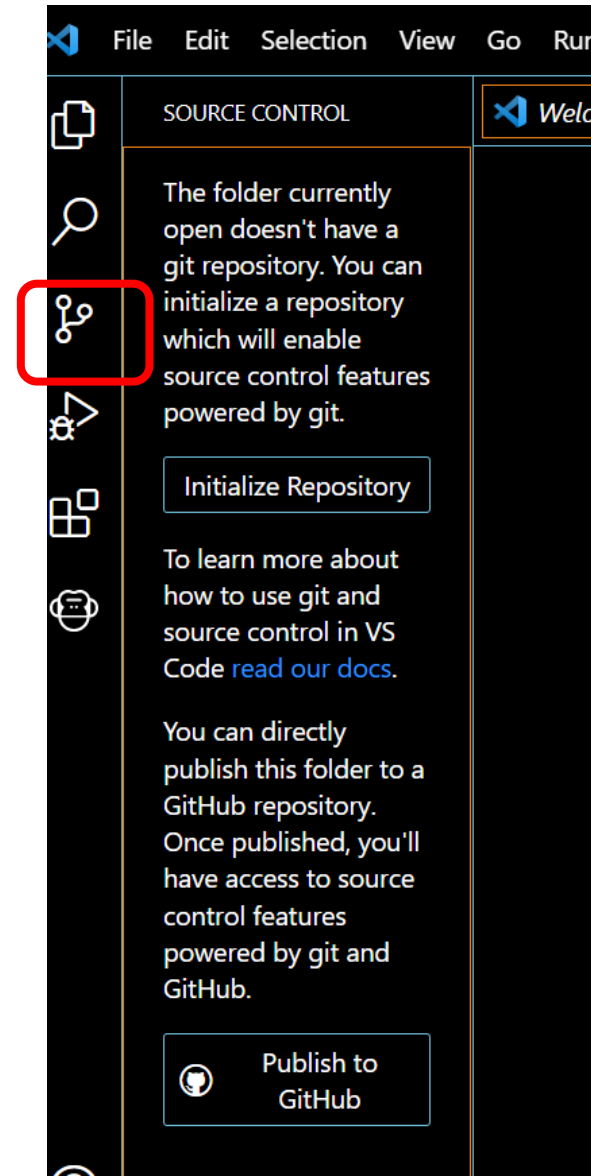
File Edit Selection View Go Ru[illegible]

SOURCE CONTROL

Welc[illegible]

The folder currently open doesn't have a git repository. You can initialize a repository which will enable source control features powered by git.

Initialize Repository

To learn more about how to use git and source control in VS Code read our docs.

You can directly publish this folder to a GitHub repository. Once published, you'll have access to source control features powered by git and GitHub.

Publish to GitHub